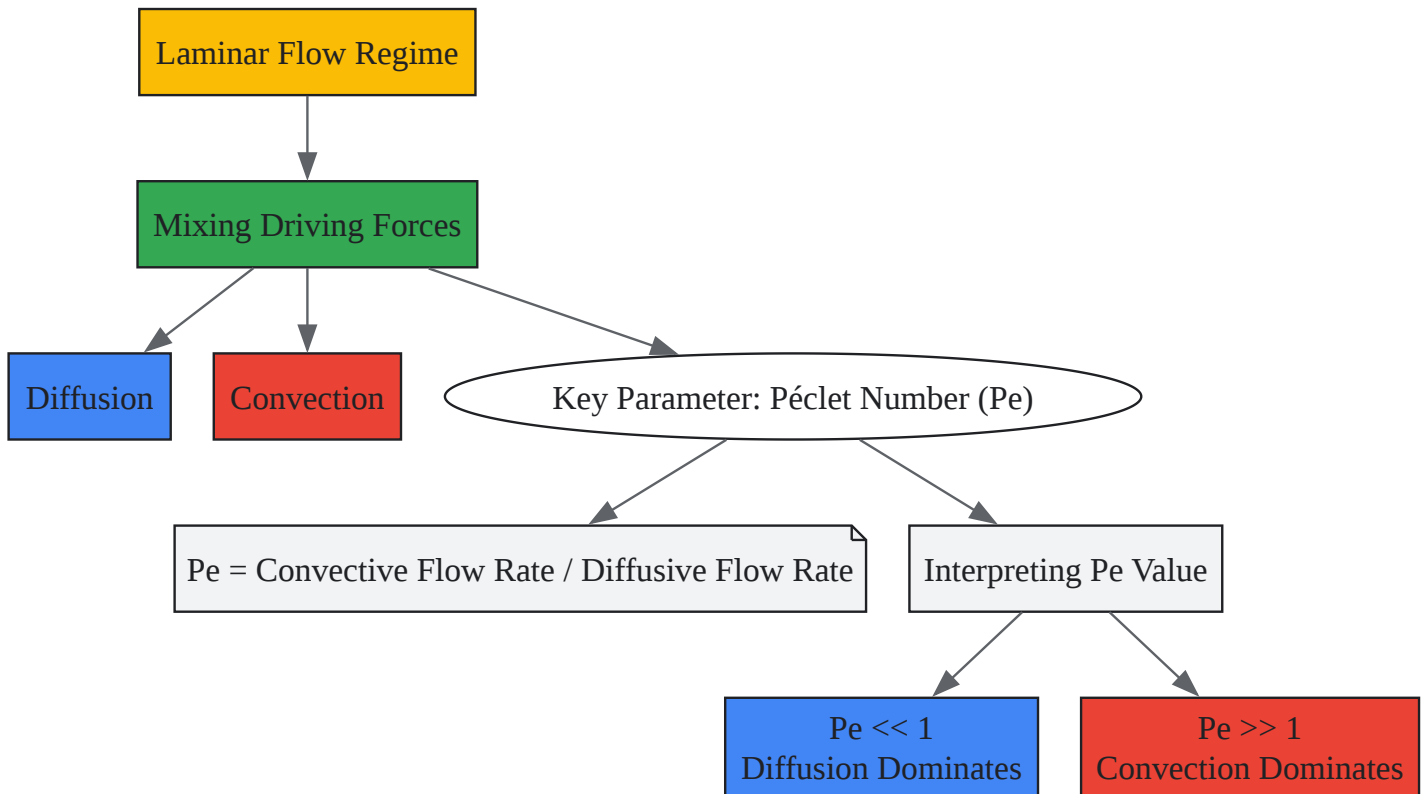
Laminar Flow Regime

Mixing Driving Forces

Diffusion

Convection

Key Parameter: Péclet Number (Pe)

Pe = Convective Flow Rate / Diffusive Flow Rate

Interpreting Pe Value

Pe << 1
Diffusion Dominates

Pe >> 1
Convection Dominates